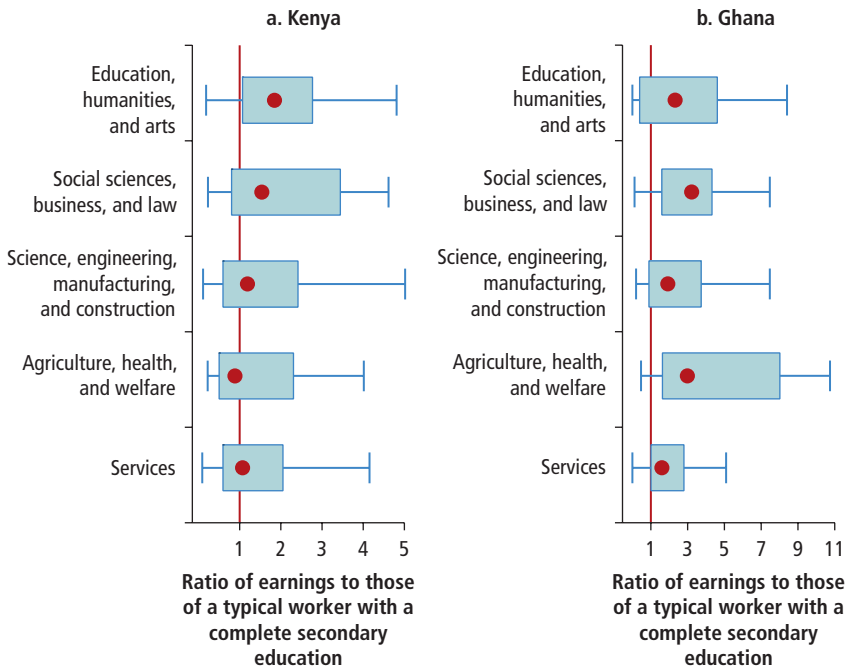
a. Kenya

Education, humanities, and arts

Social sciences, business, and law

Science, engineering, manufacturing, and construction

Agriculture, health, and welfare

Services

1 2 3 4 5

Ratio of earnings to those of a typical worker with a complete secondary education

b. Ghana

Education, humanities, and arts

Social sciences, business, and law

Science, engineering, manufacturing, and construction

Agriculture, health, and welfare

Services

1 3 5 7 9 11

Ratio of earnings to those of a typical worker with a complete secondary education